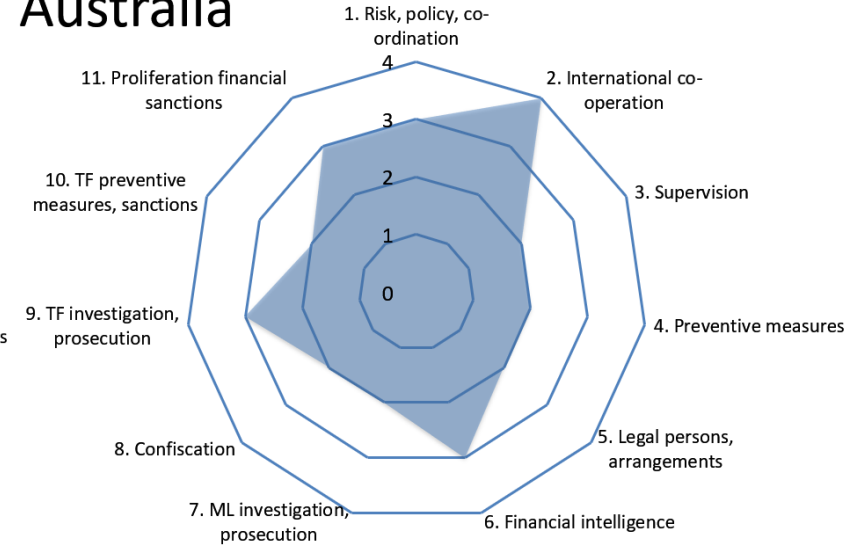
Australia

1. Risk, policy, coordination

4

3

2

1

0

2. International cooperation

3. Supervision

4. Preventive measures

5. Legal persons, arrangements

6. Financial intelligence

7. ML investigation, prosecution

8. Confiscation

9. TF investigation, prosecution

10. TF preventive measures, sanctions

11. Proliferation financial sanctions

s